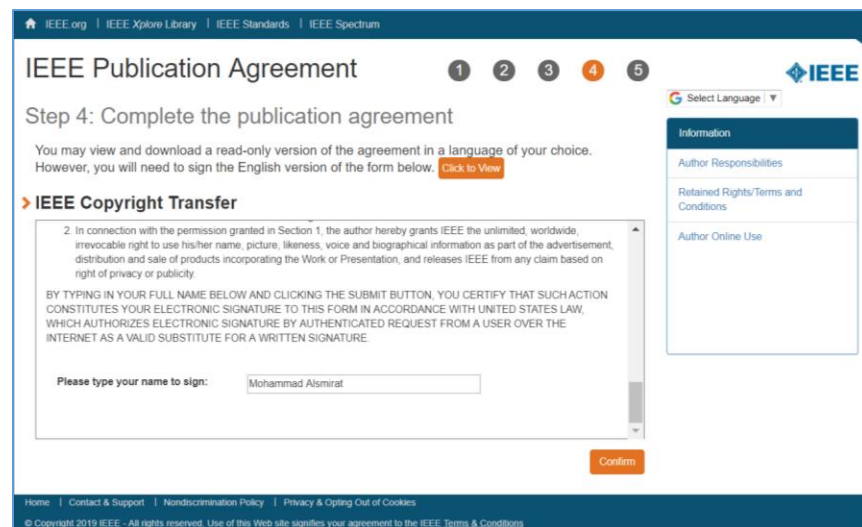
IEEE.org | IEEE Xplore Library | IEEE Standards | IEEE Spectrum

IEEE Publication Agreement

1 2 3 4 5

IEEE

G Select Language ▼

Step 4: Complete the publication agreement

You may view and download a read-only version of the agreement in a language of your choice. However, you will need to sign the English version of the form below. Click to View

Information

Author Responsibilities

Retained Rights/Terms and Conditions

Author Online Use

IEEE Copyright Transfer

2. In connection with the permission granted in Section 1, the author hereby grants IEEE the unlimited, worldwide, irrevocable right to use his/her name, picture, likeness, voice and biographical information as part of the advertisement, distribution and sale of products incorporating the Work or Presentation, and releases IEEE from any claim based on right of privacy or publicity.

BY TYPING IN YOUR FULL NAME BELOW AND CLICKING THE SUBMIT BUTTON, YOU CERTIFY THAT SUCH ACTION CONSTITUTES YOUR ELECTRONIC SIGNATURE TO THIS FORM IN ACCORDANCE WITH UNITED STATES LAW, WHICH AUTHORIZES ELECTRONIC SIGNATURE BY AUTHENTICATED REQUEST FROM A USER OVER THE INTERNET AS A VALID SUBSTITUTE FOR A WRITTEN SIGNATURE.

Please type your name to sign: Mohammad Alsmirat

Confirm

Home | Contact & Support | Nondiscrimination Policy | Privacy & Opting Out of Cookies

© Copyright 2019 IEEE - All rights reserved. Use of this Web site signifies your agreement to the IEEE Terms & Conditions